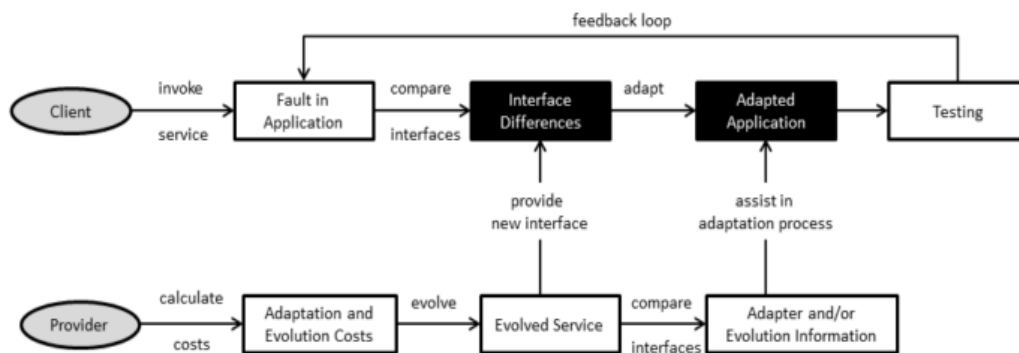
feedback loop

Client

invoke

service

Fault in Application

compare

interfaces

Interface Differences

adapt

Adapted Application

Testing

provide new interface

assist in adaptation process

Provider

calculate

costs

Adaptation and Evolution Costs

evolve

Evolved Service

compare

interfaces

Adapter and/or Evolution Information